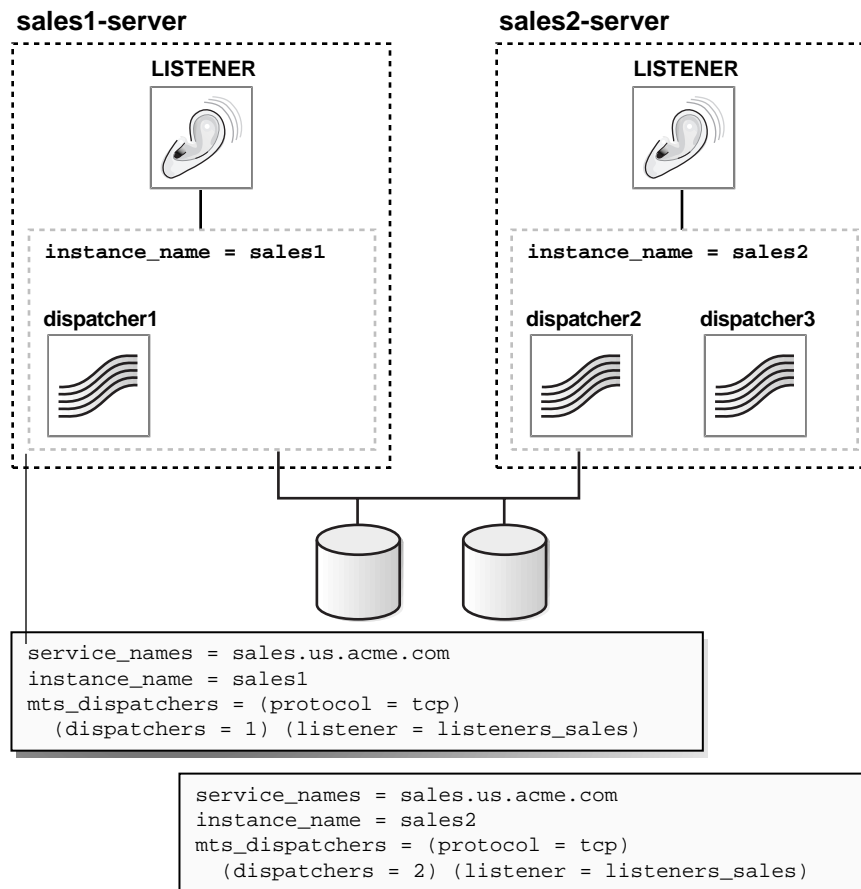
sales1-server

LISTENER

instance_name = sales1

dispatcher1

sales2-server

LISTENER

instance_name = sales2

dispatcher2

dispatcher3

service_names = sales.us.acme.com
instance_name = sales1
mts_dispatchers = (protocol = tcp)
(dispatchers = 1) (listener = listeners_sales)

service_names = sales.us.acme.com
instance_name = sales2
mts_dispatchers = (protocol = tcp)
(dispatchers = 2) (listener = listeners_sales)